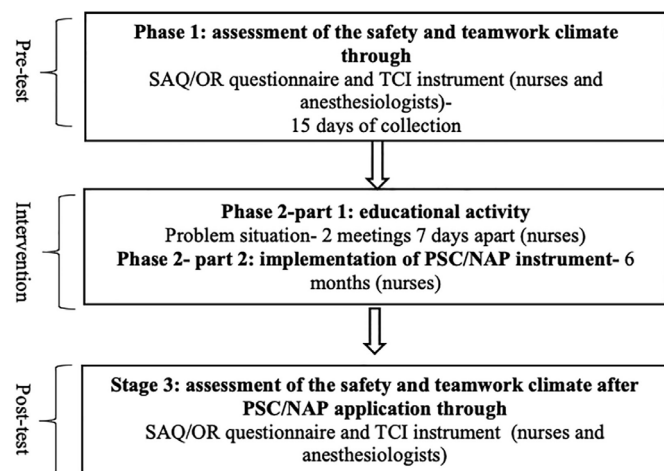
Pre-test

Phase 1: assessment of the safety and teamwork climate through
SAQ/OR questionnaire and TCI instrument (nurses and anesthesiologists)-
15 days of collection

Intervention

Phase 2-part 1: educational activity
Problem situation- 2 meetings 7 days apart (nurses)
Phase 2- part 2: implementation of PSC/NAP instrument- 6 months (nurses)

Post-test

Stage 3: assessment of the safety and teamwork climate after PSC/NAP application through
SAQ/OR questionnaire and TCI instrument (nurses and anesthesiologists)